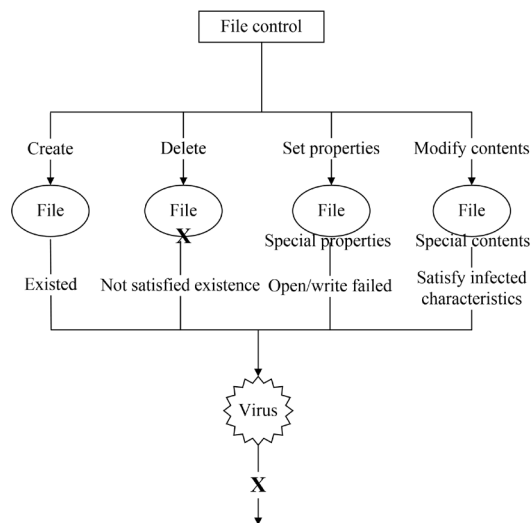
File control

Create

Delete

Set properties

Modify contents

File

File

X

File

Special properties

File

Special contents

Existed

Not satisfied existence

Open/write failed

Satisfy infected characteristics

Virus

X